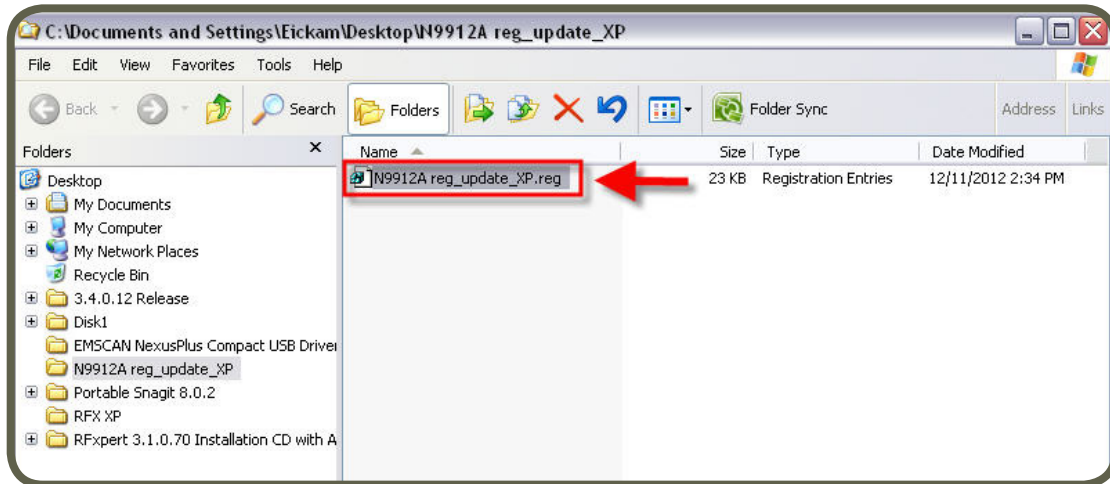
C:\Documents and Settings\Eickam\Desktop\N9912A reg_update_XP

File Edit View Favorites Tools Help

Back Search Folders Folder Sync Address Links

Folders ×

Desktop
My Documents
My Computer
My Network Places
Recycle Bin
3.4.0.12 Release
Disk1
EMSCAN NexusPlus Compact USB Driver
N9912A reg_update_XP
Portable Snagit 8.0.2
RFX XP
RFxpert 3.1.0.70 Installation CD with A

| Name | Size | Type | Date Modified |
|---|---|---|---|
| N9912A reg_update_XP.reg | 23 KB | Registration Entries | 12/11/2012 2:34 PM |